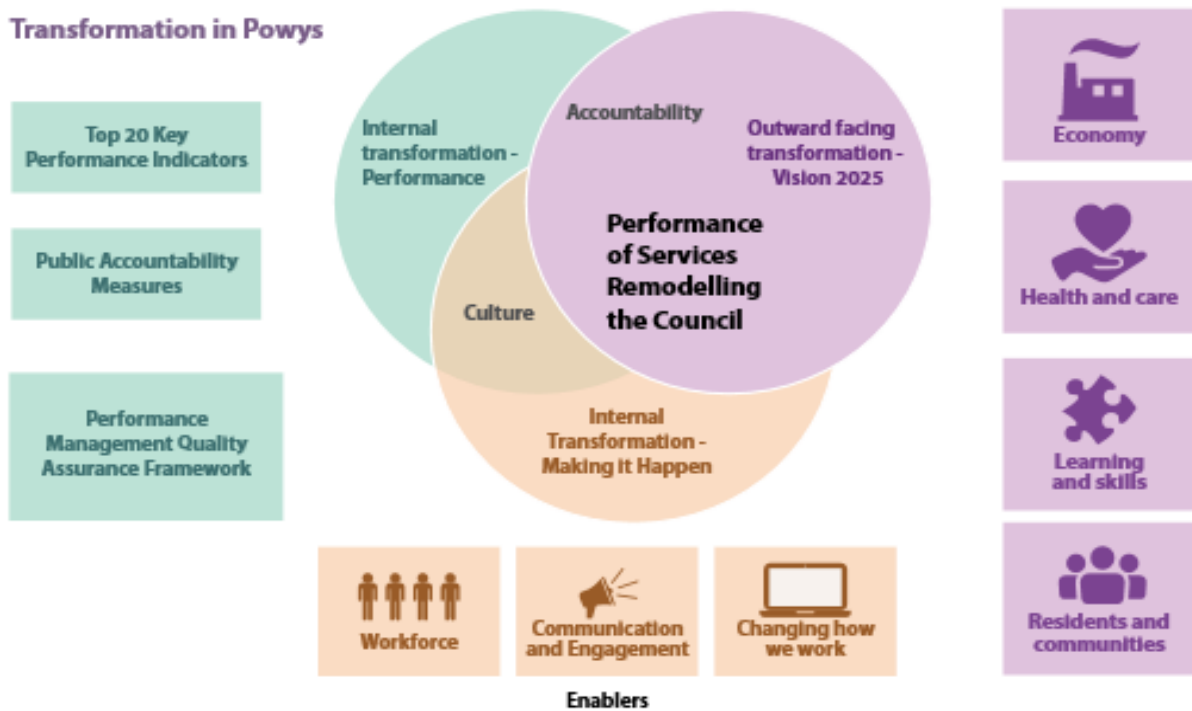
Transformation in Powys

Top 20 Key Performance Indicators

Public Accountability Measures

Performance Management Quality Assurance Framework

Internal transformation - Performance

Accountability

Outward facing transformation - Vision 2025

Performance of Services Remodelling the Council

Culture

Internal Transformation - Making it Happen

Workforce

Communication and Engagement

Changing how we work

Enablers

Economy

Health and care

Learning and skills

Residents and communities